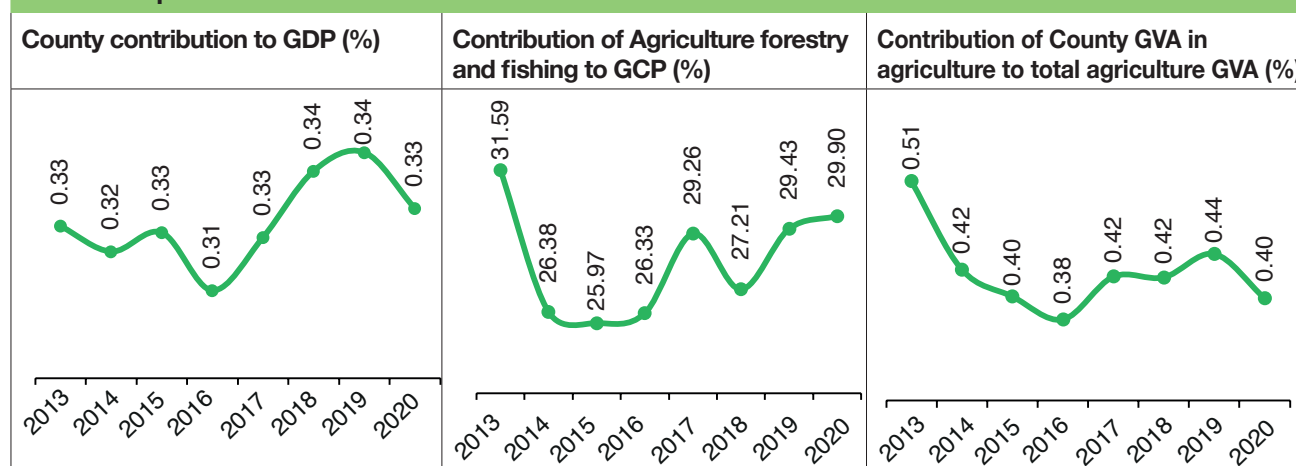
| County contribution to GDP (%) | Contribution of Agriculture forestry and fishing to GCP (%) | Contribution of County GVA in agriculture to total agriculture GVA (%) |
|---|---|---|
| 0.33 0.32 0.33 0.31 0.33 0.34 0.34 0.33 | 31.59 26.38 25.97 26.33 29.26 27.21 29.43 29.90 | 0.51 0.42 0.40 0.38 0.42 0.42 0.44 0.40 |
| 2013 2014 2015 2016 2017 2018 2019 2020 | 2013 2014 2015 2016 2017 2018 2019 2020 | 2013 2014 2015 2016 2017 2018 2019 2020 |